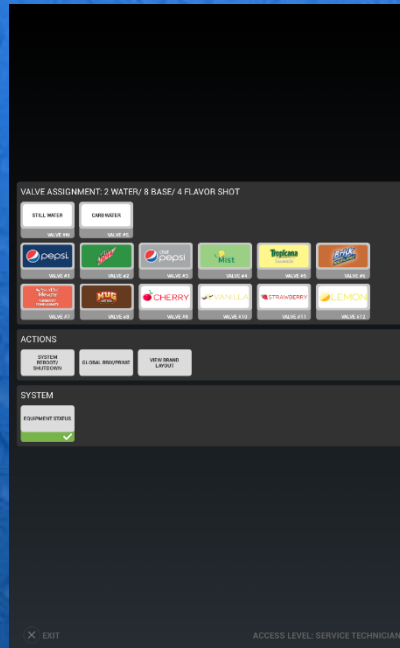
VALVE ASSIGNMENT: 2 WATER/ 8 BASE/ 4 FLAVOR SHOT

STILL WATER
VALVE #6

CARB WATER
VALVE #5

pepsi
VALVE #1

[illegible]
VALVE #2

diet pepsi
VALVE #3

Mist
VALVE #4

Tropicana
VALVE #5

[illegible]
VALVE #6

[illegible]
VALVE #7

MUG
VALVE #8

CHERRY
VALVE #9

VANILLA
VALVE #10

STRAWBERRY
VALVE #11

LEMON
VALVE #12

ACTIONS

SYSTEM REBOOT/ SHUTDOWN

GLOBAL BRIX/PRIME

VIEW BRAND LAYOUT

SYSTEM

EQUIPMENT STATUS

EXIT

ACCESS LEVEL: SERVICE TECHNICIAN